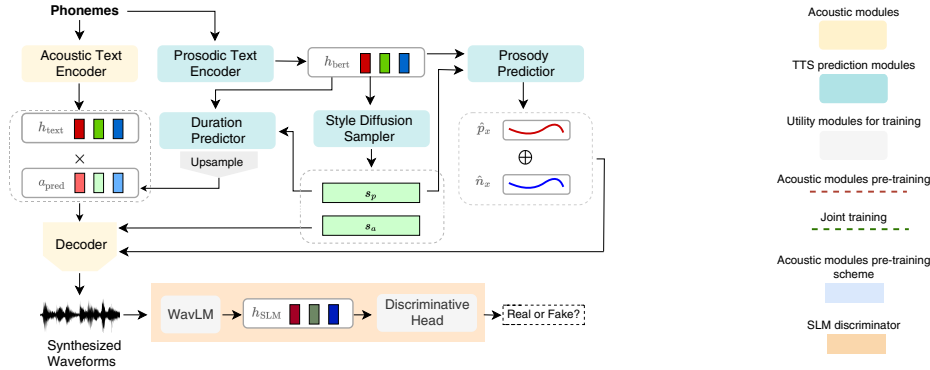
Phonemes

Acoustic Text Encoder

Prosodic Text Encoder

$h_{\text{bert}}$

Prosody Predictor

$h_{\text{text}}$

$\times$

$a_{\text{pred}}$

Duration Predictor

Upsample

Style Diffusion Sampler

$\hat{p}_x$

$\oplus$

$\hat{n}_x$

$s_p$

$s_a$

Decoder

Synthesized Waveforms

WavLM

$h_{\text{SLM}}$

Discriminative Head

Real or Fake?

Acoustic modules

TTS prediction modules

Utility modules for training

Acoustic modules pre-training

Joint training

Acoustic modules pre-training scheme

SLM discriminator